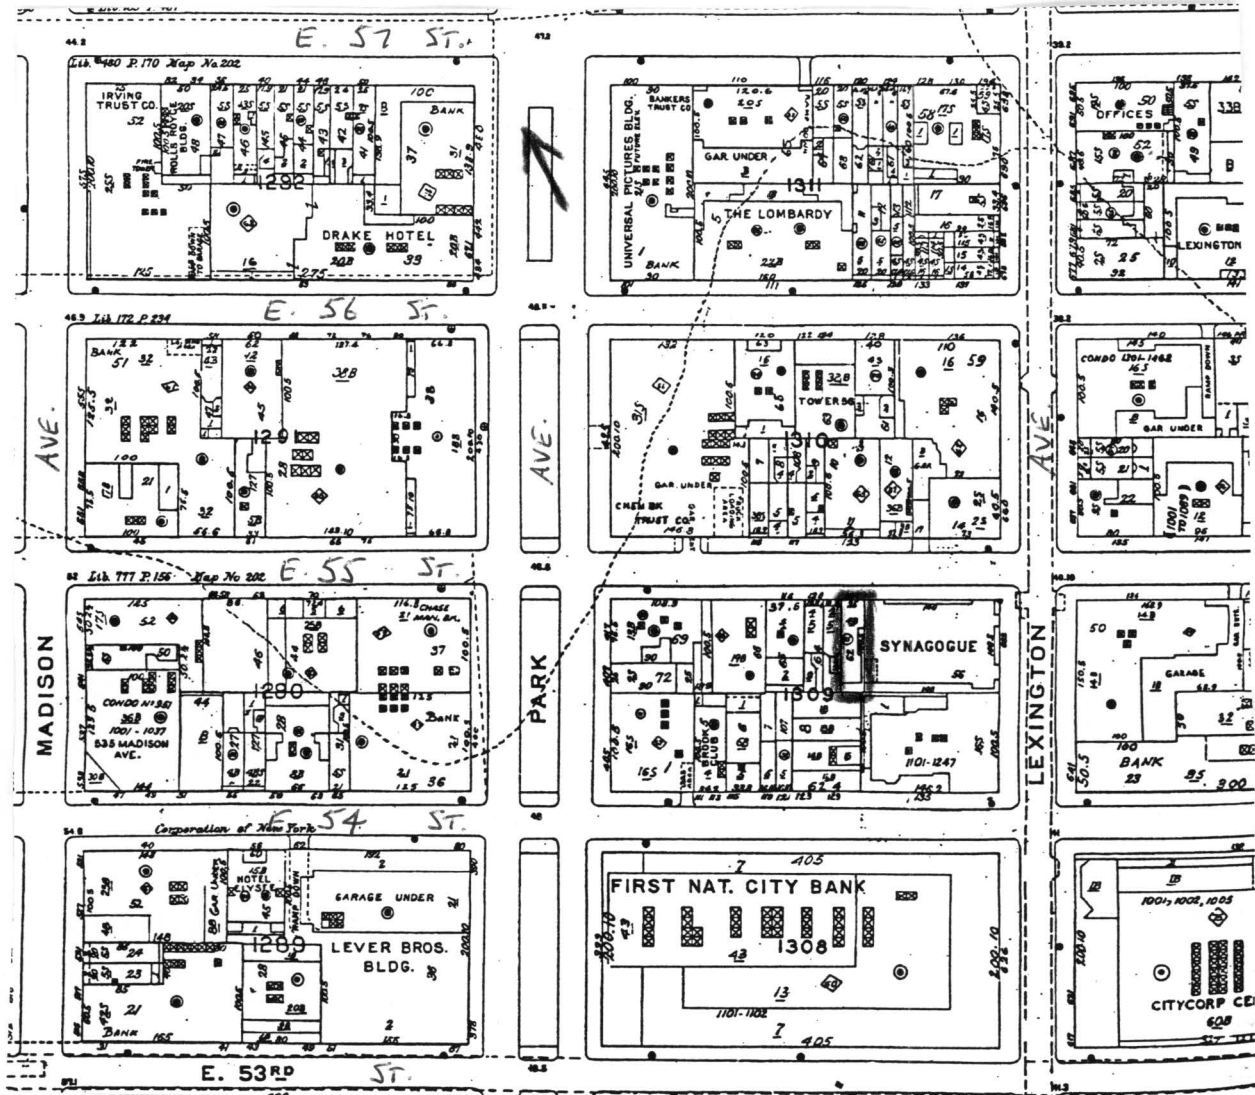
E. 57 ST.
Lib. 180 P. 170 Map No 202
IRVING TRUST CO.
52
WOLLS ROYCE BLDG.
1292
BANK
100
37
DRAKE HOTEL
16
275
20B
39
145
BANKERS TRUST CO
UNIVERSAL PICTURES BLDG.
GAR UNDER
1311
THE LOMBARDY
BANK
22B
OFFICES
50
52
LEXINGTON
338
B
25
E. 56 ST.
Lib 172 P 234
BANK
51
38B
1291
21
100
32
TOWER 56
32B
1310
GAR. UNDER
CHEM BK TRUST CO
16
59
CONDO 1301-1462
165
GAR UNDER
22
1001 TO 1089
E. 55 ST.
Lib. 777 P. 156 Map No 202
145
52
CHASE MAN. BK.
37
CONDO No 361
36B
1001-1037
535 MADISON AVE.
1290
BANK
36
SYNAGOGUE
1309
BROOK CLUB
72
165
1101-1247
50
GARAGE
BANK
23
300
E. 54 ST.
Corporation of New York
HOTEL ELYSEE
GARAGE UNDER
LEVER BROS. BLDG.
1289
24
23
21
Bank
165
FIRST NAT. CITY BANK
405
1308
43
13
1101-1102
7
405
1001, 1002, 1005
CITYCORP CE
60B
E. 53RD ST.
MADISON
AVE.
PARK
AVE.
LEXINGTON
AVE.